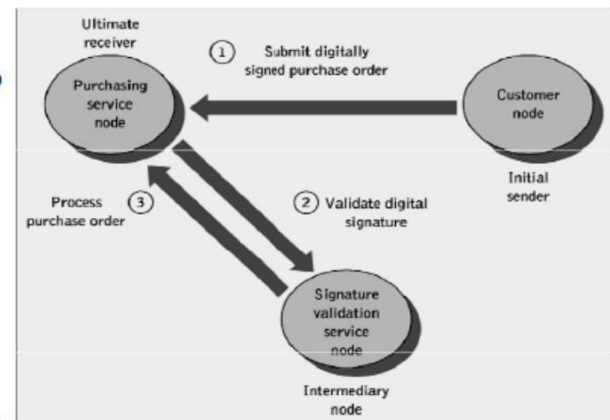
Ultimate receiver

Purchasing service node

① Submit digitally signed purchase order

Customer node

Initial sender

Process purchase order ③

② Validate digital signature

Signature validation service node

Intermediary node